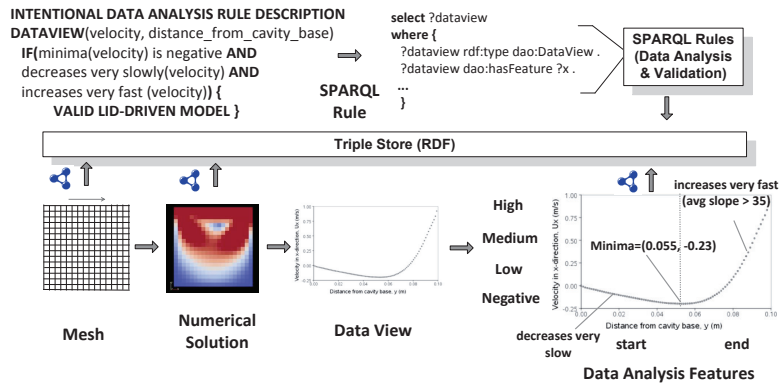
INTENTIONAL DATA ANALYSIS RULE DESCRIPTION
DATAVIEW(velocity, distance_from_cavity_base)
IF(minima(velocity) is negative AND decreases very slowly(velocity) AND increases very fast (velocity)) {
VALID LID-DRIVEN MODEL }

SPARQL Rule

select ?dataview
where {
?dataview rdf:type dao:DataView .
?dataview dao:hasFeature ?x .
...
}

SPARQL Rules (Data Analysis & Validation)

Triple Store (RDF)

Mesh

Numerical Solution

Velocity in x-direction, Ux (m/s)
Distance from cavity base, y (m)

Data View

High
Medium
Low
Negative

increases very fast (avg slope > 35)

Minima=(0.055, -0.23)

Velocity in x-direction, Ux (m/s)
1.00
0.75
0.50
0.25
0.00
-0.25
0.00
0.02
0.04
0.06
0.08
0.10
Distance from cavity base, y (m)

decreases very slow

start

end

Data Analysis Features